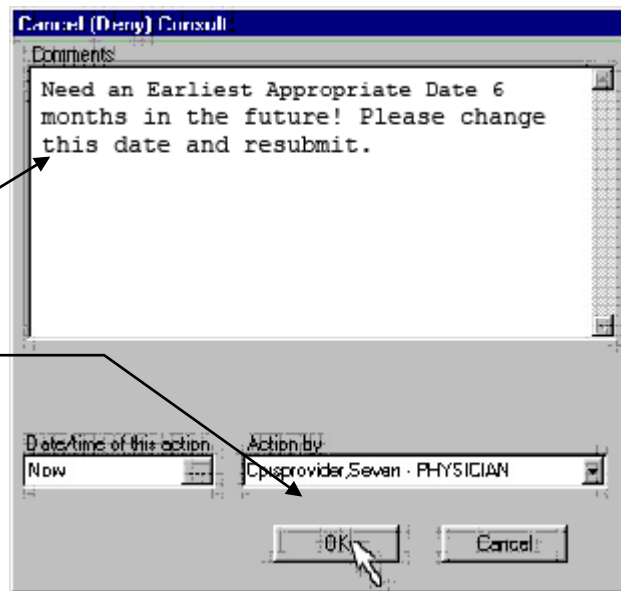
Cancel (Deny) Consult

Comments

Need an Earliest Appropriate Date 6 months in the future! Please change this date and resubmit.

Date/time of this action
Now
...

Action by
Cprsprovider,Seven - PHYSICIAN

OK

Cancel